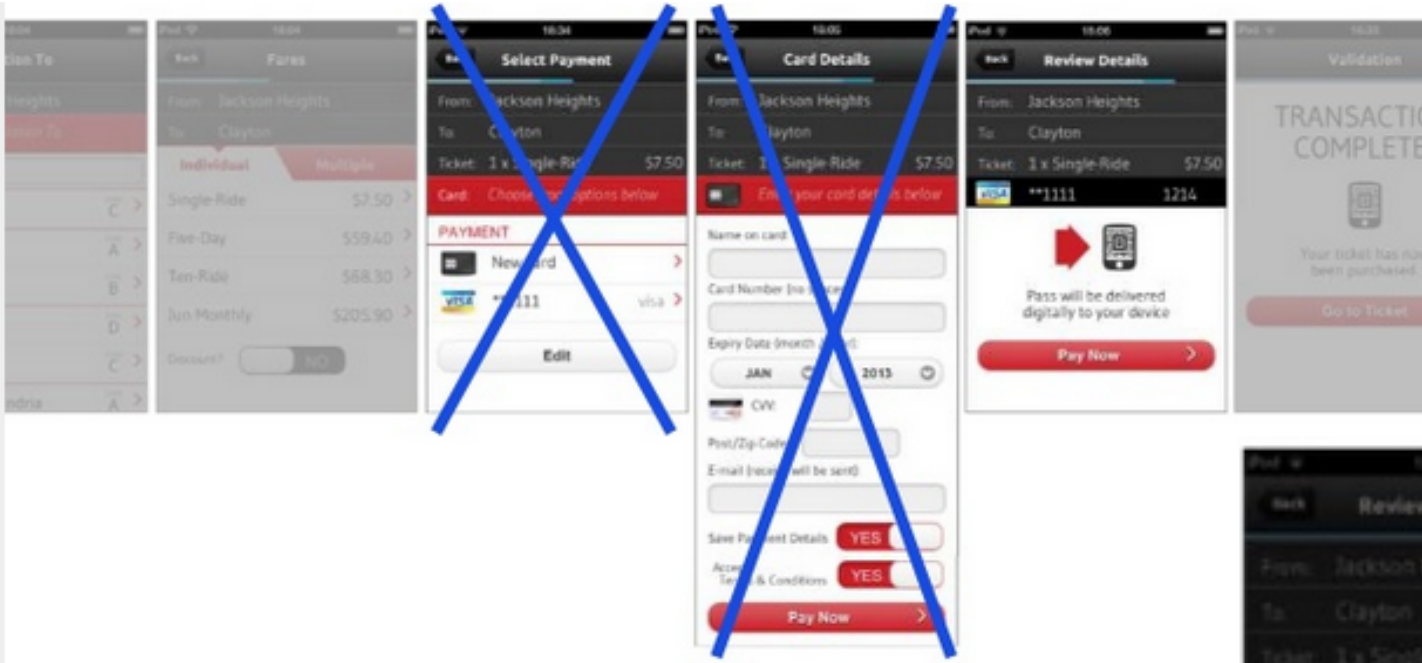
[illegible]tion To
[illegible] Heights
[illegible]tion To
C
A
B
D
C
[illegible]ndria A

iPod 18:04
Back Fares
From: Jackson Heights
To: Clayton
Individual Multiple
Single-Ride $7.50
Five-Day $59.40
Ten-Ride $68.30
Jun Monthly $205.90
Discount? NO

iPod 18:34
Back Select Payment
From: Jackson Heights
To: Clayton
Ticket: 1 x Single-Ride $7.50
Card: Choose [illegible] options below
PAYMENT
New Card
VISA **1111 visa
Edit

iPod 18:05
Back Card Details
From: Jackson Heights
To: Clayton
Ticket: 1 x Single-Ride $7.50
Enter your card details below
Name on card
Card Number (no spaces)
Expiry Date (month / year)
JAN 2013
CVV:
Post/Zip Code
E-mail (receipt will be sent)
Save Payment Details YES
Accept Terms & Conditions YES
Pay Now

iPod 18:06
Back Review Details
From: Jackson Heights
To: Clayton
Ticket: 1 x Single-Ride $7.50
VISA **1111 1214
Pass will be delivered digitally to your device
Pay Now

iPod 18:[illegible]
Validation
TRANSACTIO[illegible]
COMPLETE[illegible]
Your ticket has now been purchased
Go to Ticket

iPod
Back Review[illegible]
From: Jackson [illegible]
To: Clayton
Ticket: 1 x Single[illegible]